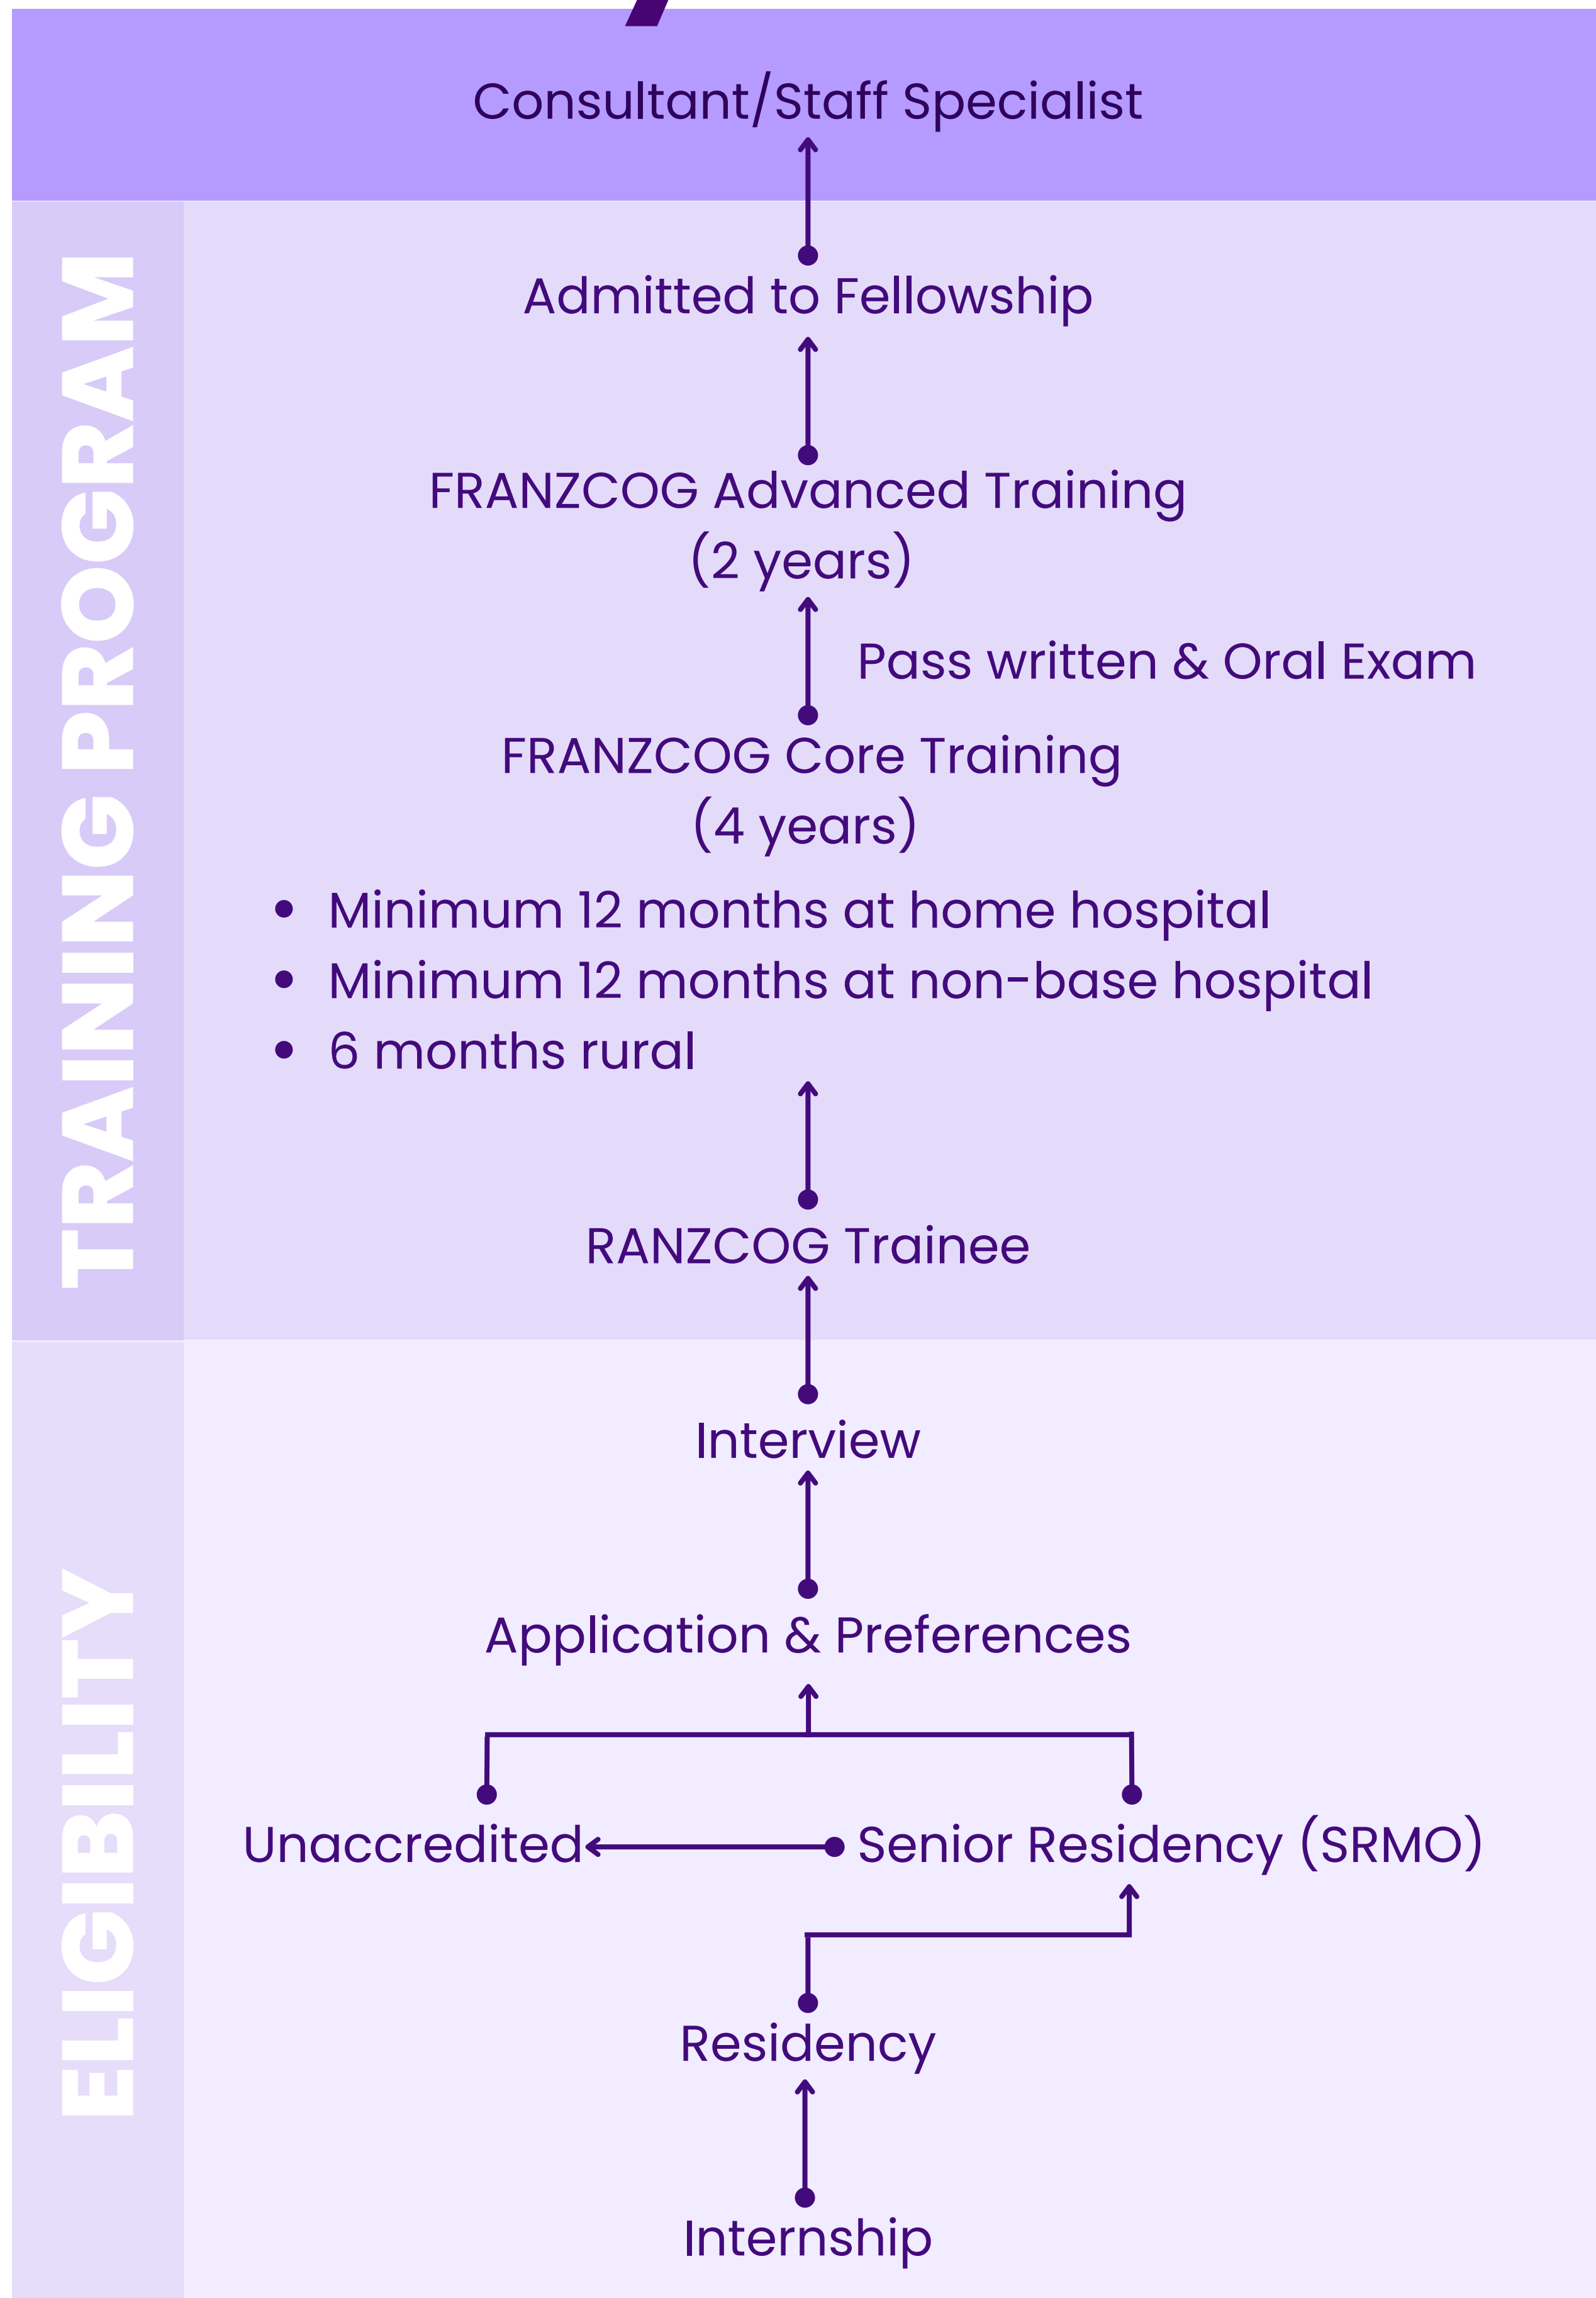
Consultant/Staff Specialist

TRAINING PROGRAM

Admitted to Fellowship

FRANZCOG Advanced Training (2 years)

Pass written & Oral Exam

FRANZCOG Core Training (4 years)

- Minimum 12 months at home hospital
- Minimum 12 months at non-base hospital
- 6 months rural

RANZCOG Trainee

ELIGIBILITY

Interview

Application & Preferences

Unaccredited

Senior Residency (SRMO)

Residency

Internship